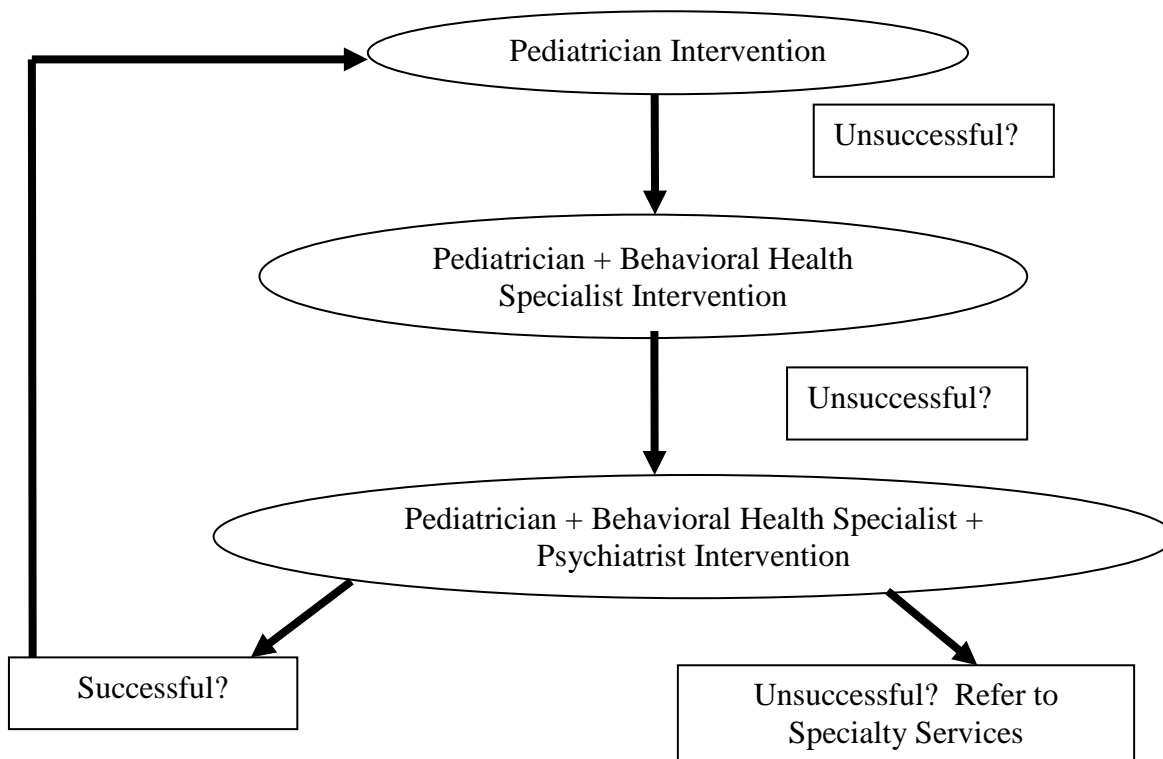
Pediatrician Intervention

Unsuccessful?

Pediatrician + Behavioral Health Specialist Intervention

Unsuccessful?

Pediatrician + Behavioral Health Specialist + Psychiatrist Intervention

Successful?

Unsuccessful? Refer to Specialty Services